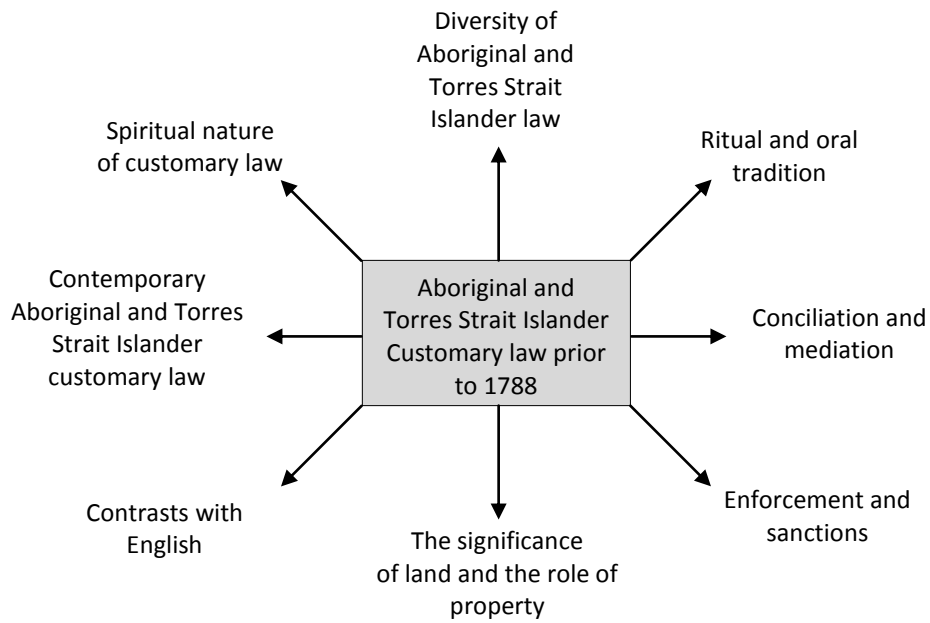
Diversity of Aboriginal and Torres Strait Islander law

Spiritual nature of customary law

Ritual and oral tradition

Aboriginal and Torres Strait Islander Customary law prior to 1788

Contemporary Aboriginal and Torres Strait Islander customary law

Conciliation and mediation

Contrasts with English

The significance of land and the role of property

Enforcement and sanctions